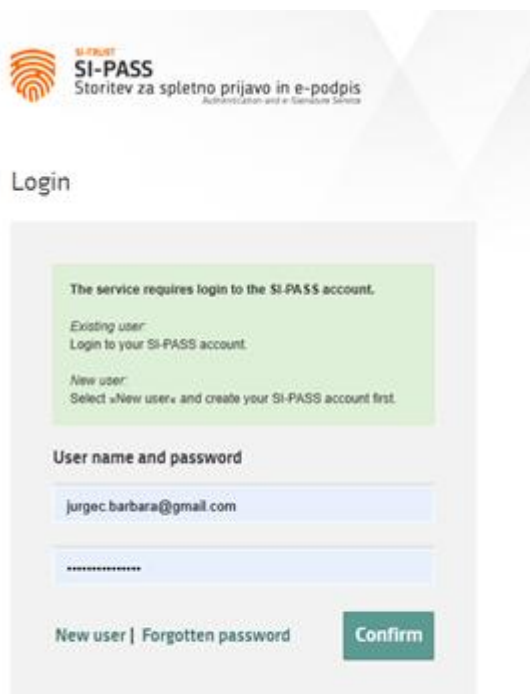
SI-TRUST
SI-PASS
Storitev za spletno prijavo in e-podpis
Authentication and e-Signature Service

Login

The service requires login to the SI-PASS account.

Existing user:
Login to your SI-PASS account.

New user:
Select »New user« and create your SI-PASS account first.

User name and password

jurgec.barbara@gmail.com

••••••••••••••••

New user | Forgotten password

Confirm